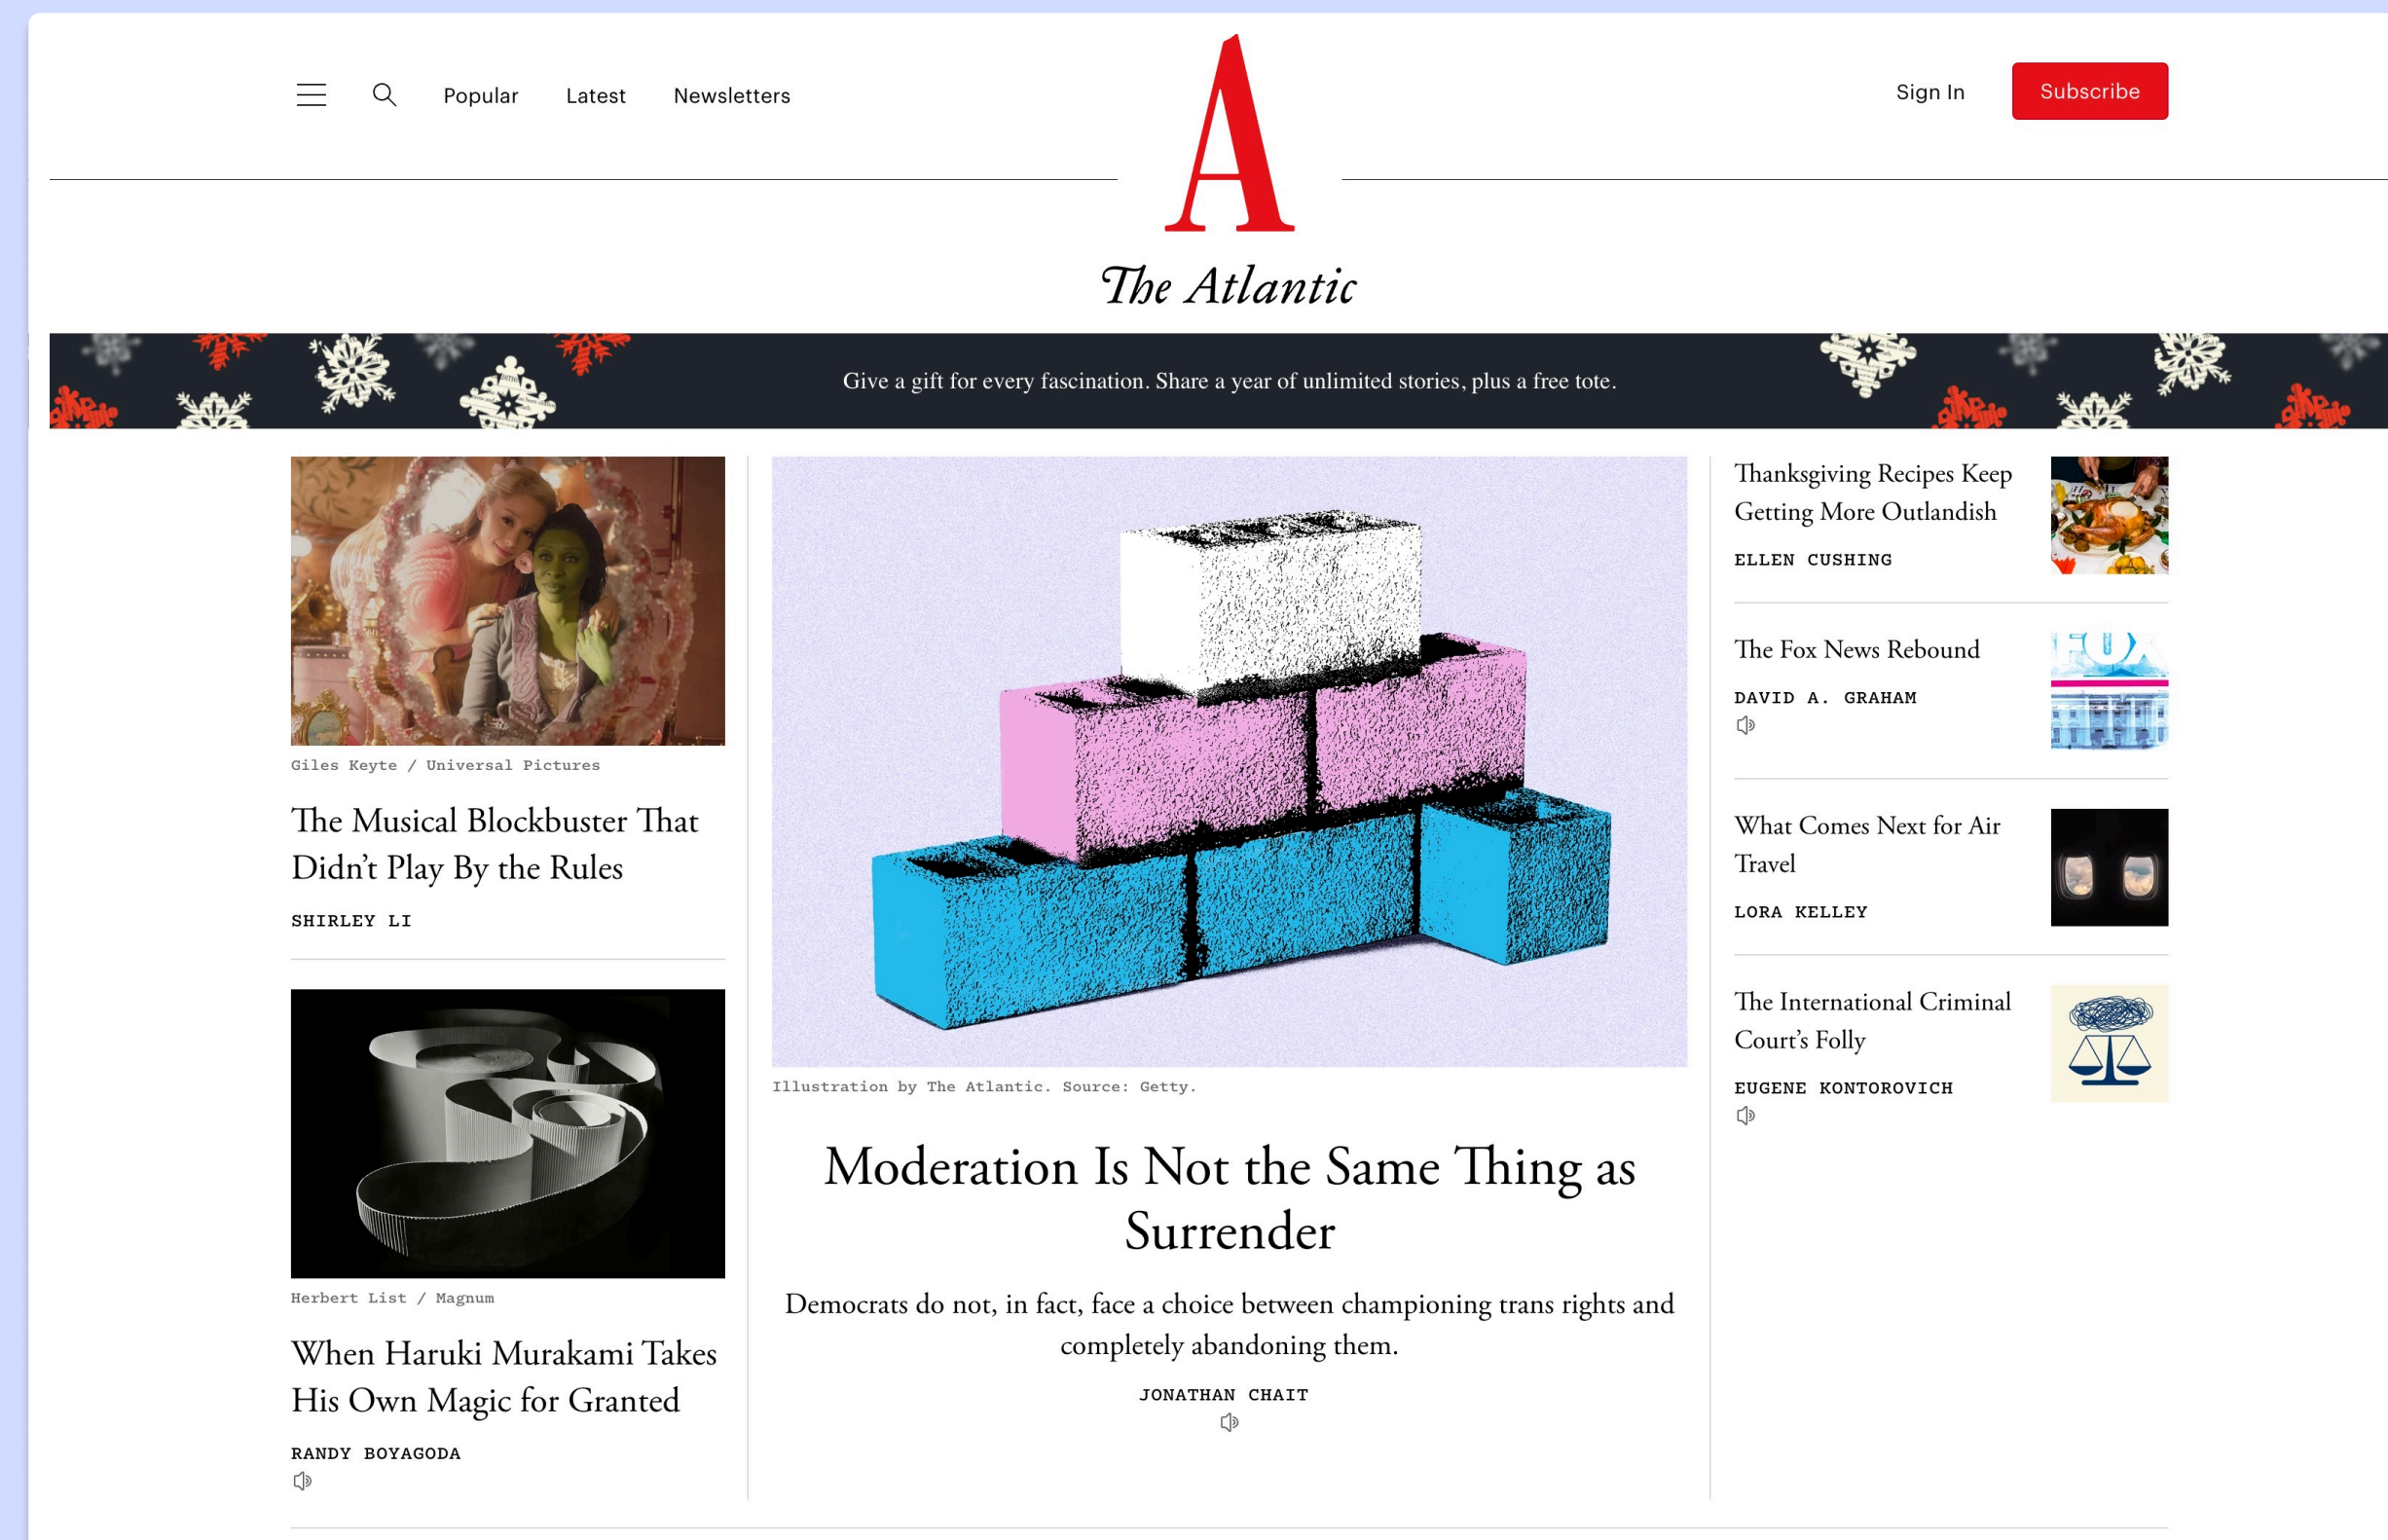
Popular Latest Newsletters

A

The Atlantic

Sign In Subscribe

Give a gift for every fascination. Share a year of unlimited stories, plus a free tote.

Giles Keyte / Universal Pictures

The Musical Blockbuster That Didn't Play By the Rules

SHIRLEY LI

Herbert List / Magnum

When Haruki Murakami Takes His Own Magic for Granted

RANDY BOYAGODA

Illustration by The Atlantic. Source: Getty.

Moderation Is Not the Same Thing as Surrender

Democrats do not, in fact, face a choice between championing trans rights and completely abandoning them.

JONATHAN CHAIT

Thanksgiving Recipes Keep Getting More Outlandish

ELLEN CUSHING

The Fox News Rebound

DAVID A. GRAHAM

What Comes Next for Air Travel

LORA KELLEY

The International Criminal Court's Folly

EUGENE KONTOROVICH